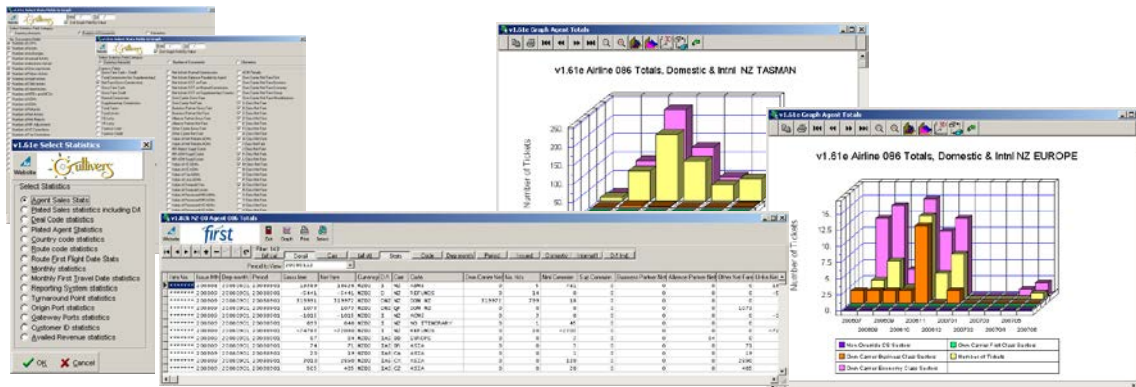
v1.61e Select Statistics

Website

Select Statistics

Agent Sales Stats
Plated Sales statistics including D4
Deal Code statistics
Plated Agent Statistics
Country code statistics
Route code statistics
Route First Flight Date Stats
Monthly statistics
Monthly First Travel Date statistics
Reporting System statistics
Turnaround Point statistics
Origin Port statistics
Gateway Ports statistics
Customer ID statistics
Availed Revenue statistics

OK
Cancel

v1.61e NZ GS Agent 086 Totals

Website
first
Exit
Graph
Print
Select

Detail
Carr
Intl etc
Stats
Code
Dep month
Period
Issued
Currency
Interntl
D4 Incl

v1.61e Graph Agent Totals

v1.61e Airline 086 Totals, Domestic & Intnl NZ TASMAN

Number of Tickets

v1.61e Graph Agent Totals

v1.61e Airline 086 Totals, Domestic & Intnl NZ EUROPE

Number of Tickets

200807
200808
200809
200810
200811
200812
200901
200902
200903
200904
200905
200906

Non Overdide CS Sectors
Own Carrier First Class Sectors
Own Carrier Business Class Sectors
Number of Tickets
Own Carrier Economy Class Sectors